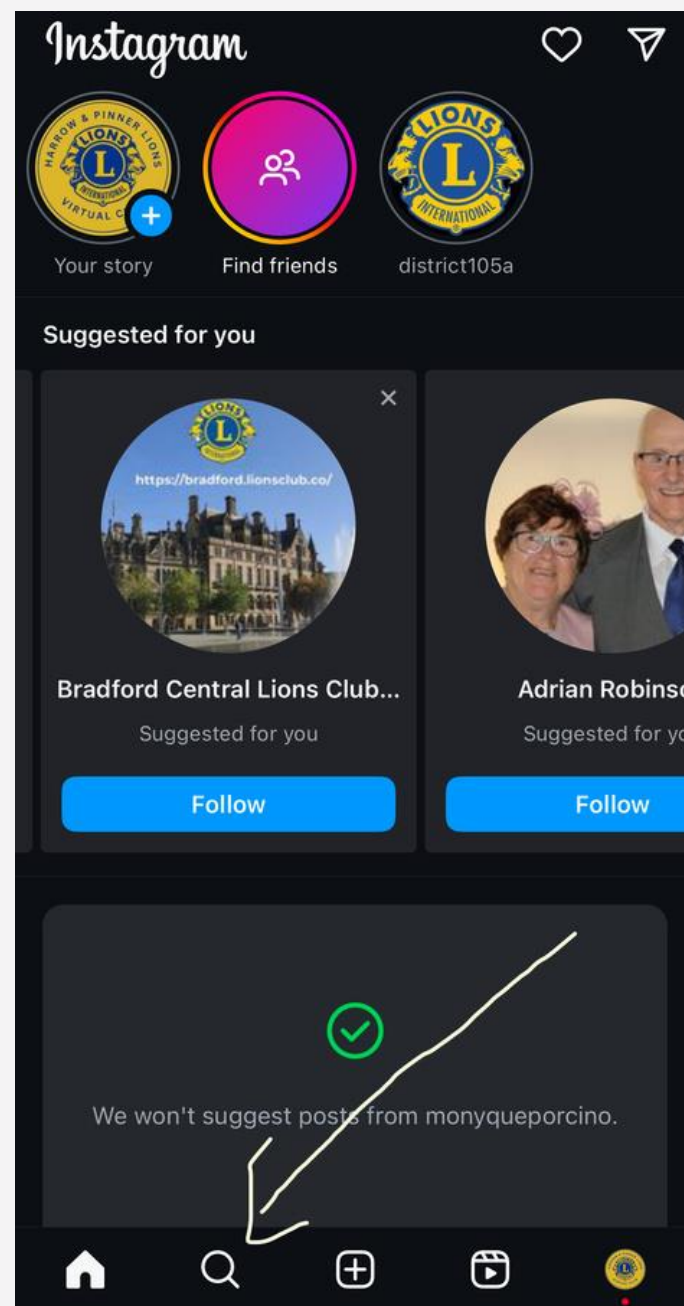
Instagram

HARROW & PINNER LIONS
LIONS
INTERNATIONAL
VIRTUAL C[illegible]

Your story

Find friends

LIONS
L
INTERNATIONAL

district105a

Suggested for you

LIONS
L
INTERNATIONAL
https://bradford.lionsclub.co/

Bradford Central Lions Club...

Suggested for you

Follow

Adrian Robins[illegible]

Suggested for y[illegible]

Follow

We won't suggest posts from monyqueporcino.